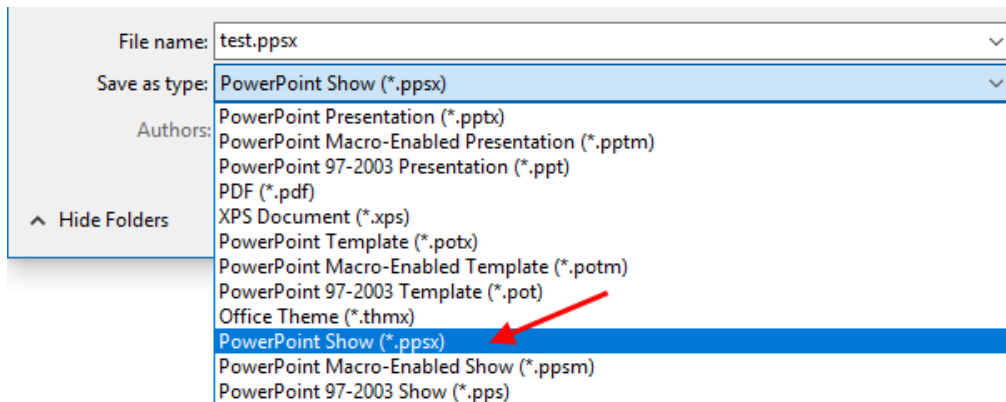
File name: test.ppsx

Save as type: PowerPoint Show (*.ppsx)

Authors:

Hide Folders

PowerPoint Presentation (*.pptx)
PowerPoint Macro-Enabled Presentation (*.pptm)
PowerPoint 97-2003 Presentation (*.ppt)
PDF (*.pdf)
XPS Document (*.xps)
PowerPoint Template (*.potx)
PowerPoint Macro-Enabled Template (*.potm)
PowerPoint 97-2003 Template (*.pot)
Office Theme (*.thmx)
PowerPoint Show (*.ppsx)
PowerPoint Macro-Enabled Show (*.ppsm)
PowerPoint 97-2003 Show (*.pps)